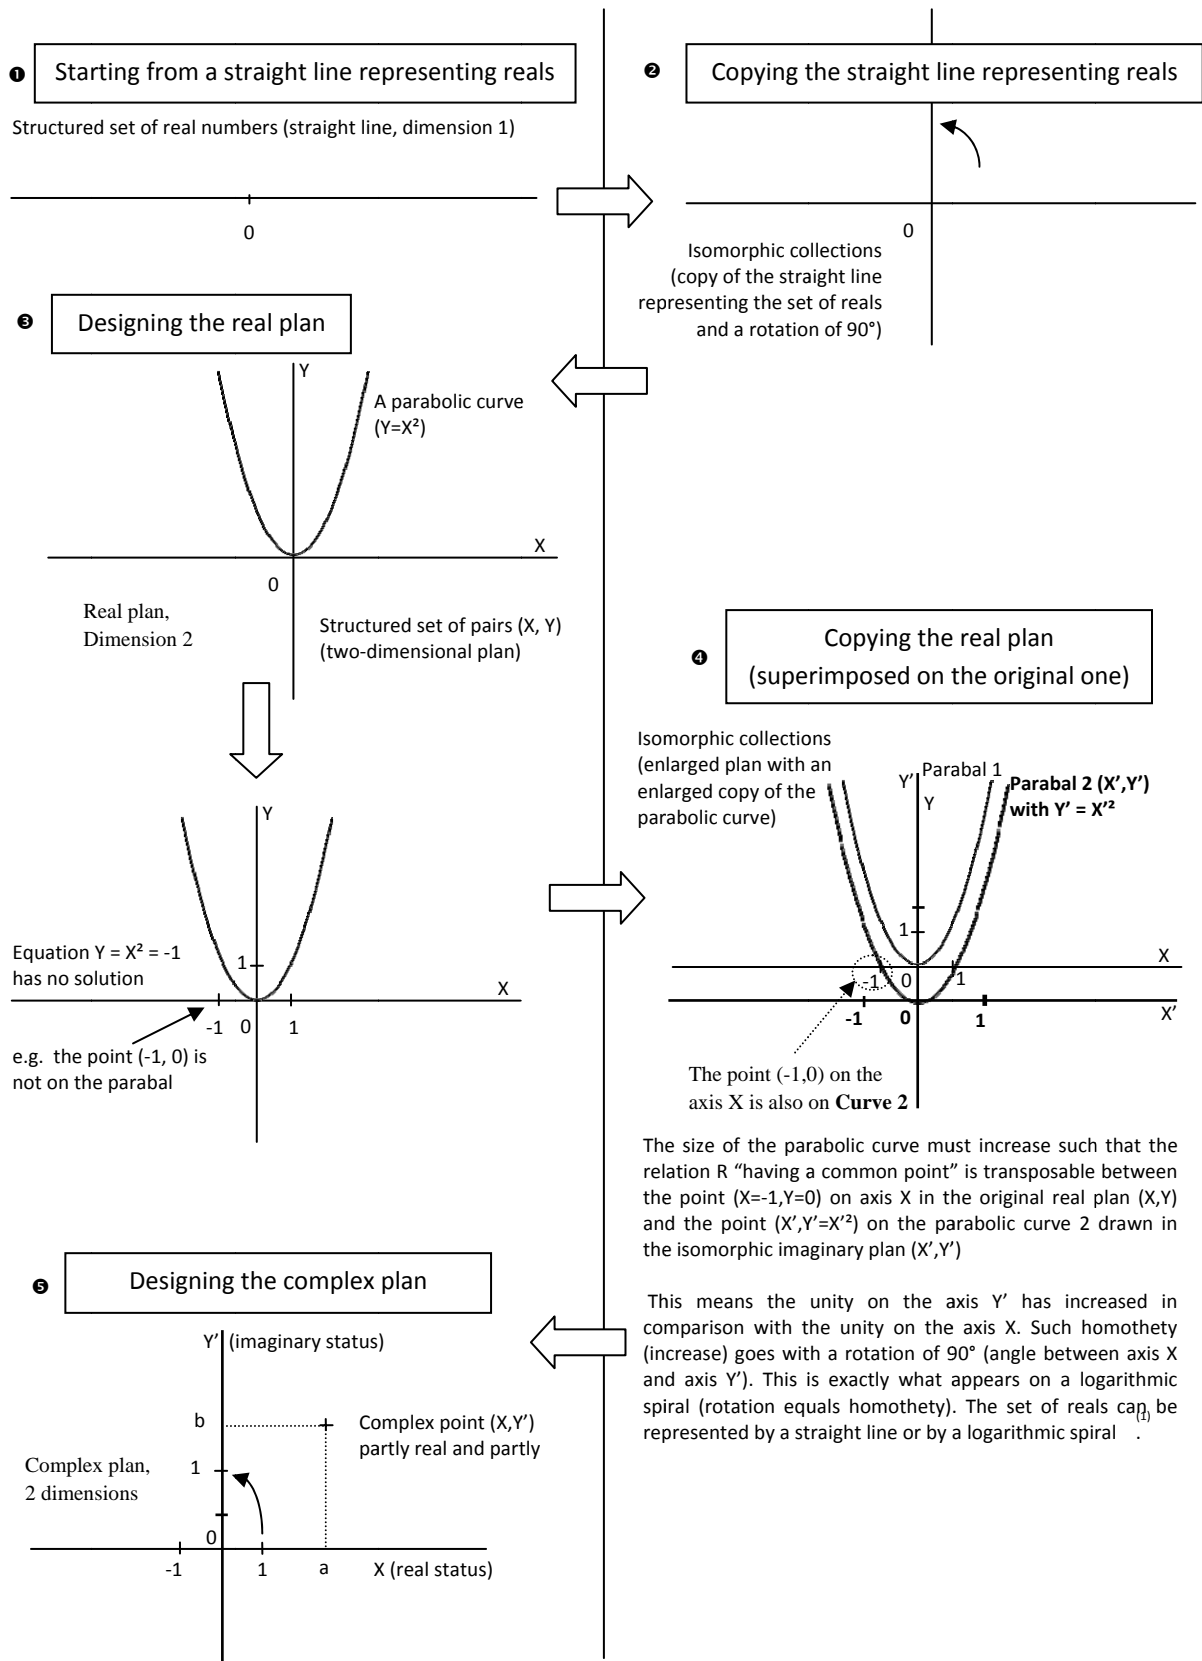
❶ Starting from a straight line representing reals

Structured set of real numbers (straight line, dimension 1)

0

❷ Copying the straight line representing reals

0

Isomorphic collections (copy of the straight line representing the set of reals and a rotation of 90°)

❸ Designing the real plan

Y

A parabolic curve ($Y=X^2$)

X

0

Real plan, Dimension 2

Structured set of pairs (X, Y) (two-dimensional plan)

Y

Equation $Y = X^2 = -1$ has no solution

1

X

-1 0 1

e.g. the point (-1, 0) is not on the parabal

❹ Copying the real plan (superimposed on the original one)

Isomorphic collections (enlarged plan with an enlarged copy of the parabolic curve)

Y' Parabal 1

Y

**Parabal 2 (X',Y') with $Y' = X'^2$**

1

X

-1 0 1

-1 0 1

X'

The point (-1,0) on the axis X is also on **Curve 2**

The size of the parabolic curve must increase such that the relation R "having a common point" is transposable between the point (X=-1,Y=0) on axis X in the original real plan (X,Y) and the point ($X',Y'=X'^2$) on the parabolic curve 2 drawn in the isomorphic imaginary plan (X',Y')

This means the unity on the axis Y' has increased in comparison with the unity on the axis X. Such homothety (increase) goes with a rotation of 90° (angle between axis X and axis Y'). This is exactly what appears on a logarithmic spiral (rotation equals homothety). The set of reals can be represented by a straight line or by a logarithmic spiral $^{(1)}$.

❺ Designing the complex plan

Y' (imaginary status)

b

Complex point (X,Y') partly real and partly

Complex plan, 2 dimensions

1

0

-1 1 a X (real status)